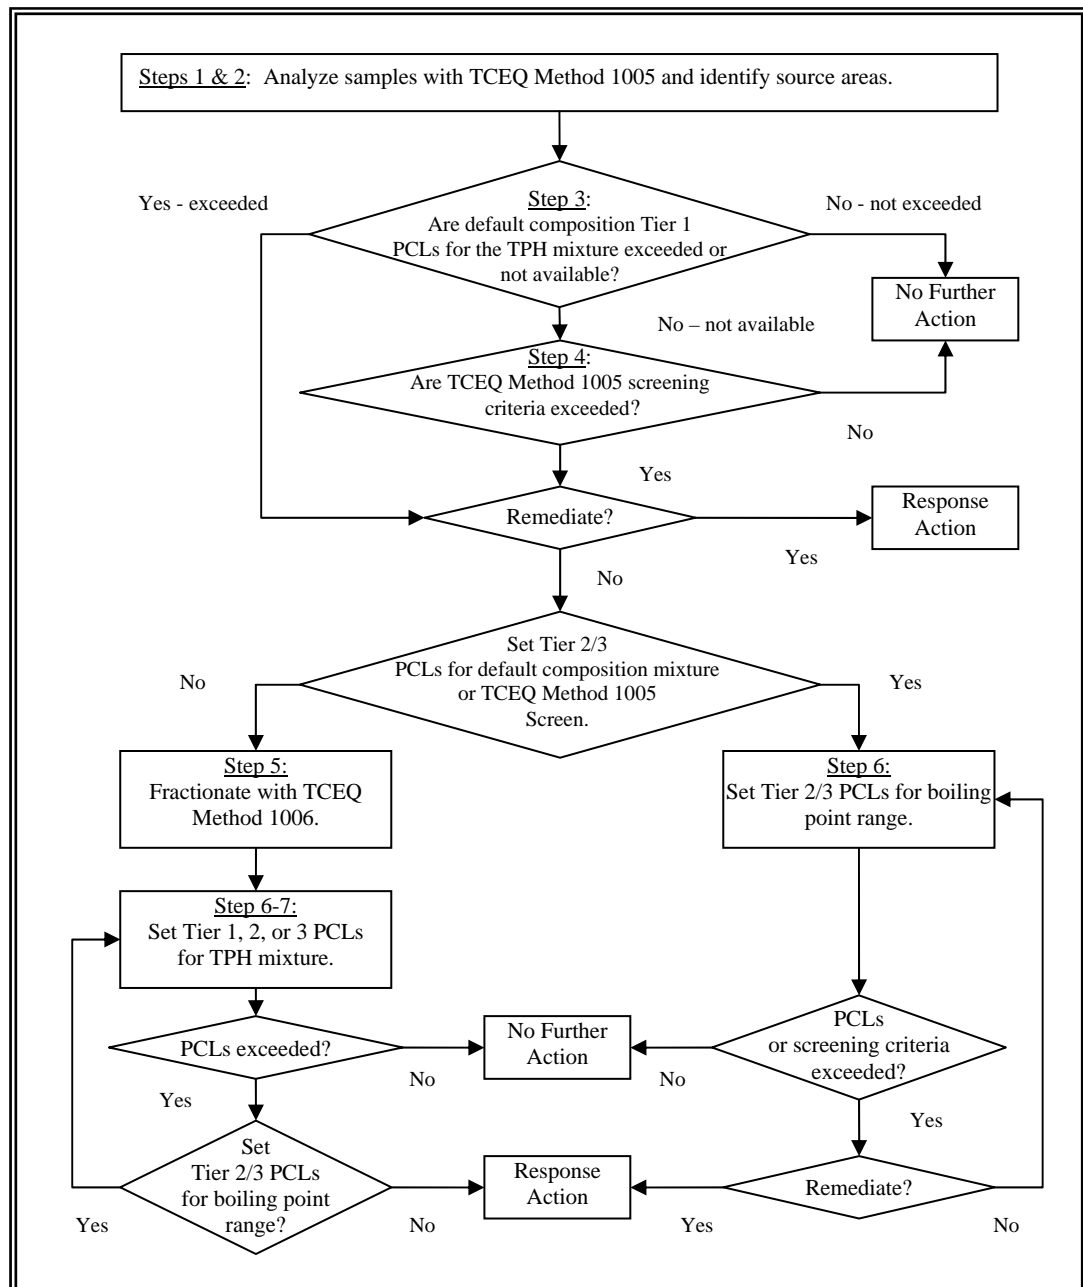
Steps 1 & 2: Analyze samples with TCEQ Method 1005 and identify source areas.

Yes - exceeded

Step 3:
Are default composition Tier 1 PCLs for the TPH mixture exceeded or not available?

No - not exceeded

No Further Action

No – not available

Step 4:
Are TCEQ Method 1005 screening criteria exceeded?

No

Yes

Remediate?

Response Action

Yes

No

No

Set Tier 2/3 PCLs for default composition mixture or TCEQ Method 1005 Screen.

Yes

Step 5:
Fractionate with TCEQ Method 1006.

Step 6:
Set Tier 2/3 PCLs for boiling point range.

Step 6-7:
Set Tier 1, 2, or 3 PCLs for TPH mixture.

PCLs exceeded?

No Further Action

PCLs or screening criteria exceeded?

No

No

Yes

Yes

Set Tier 2/3 PCLs for boiling point range?

Response Action

Remediate?

Yes

No

Yes

No